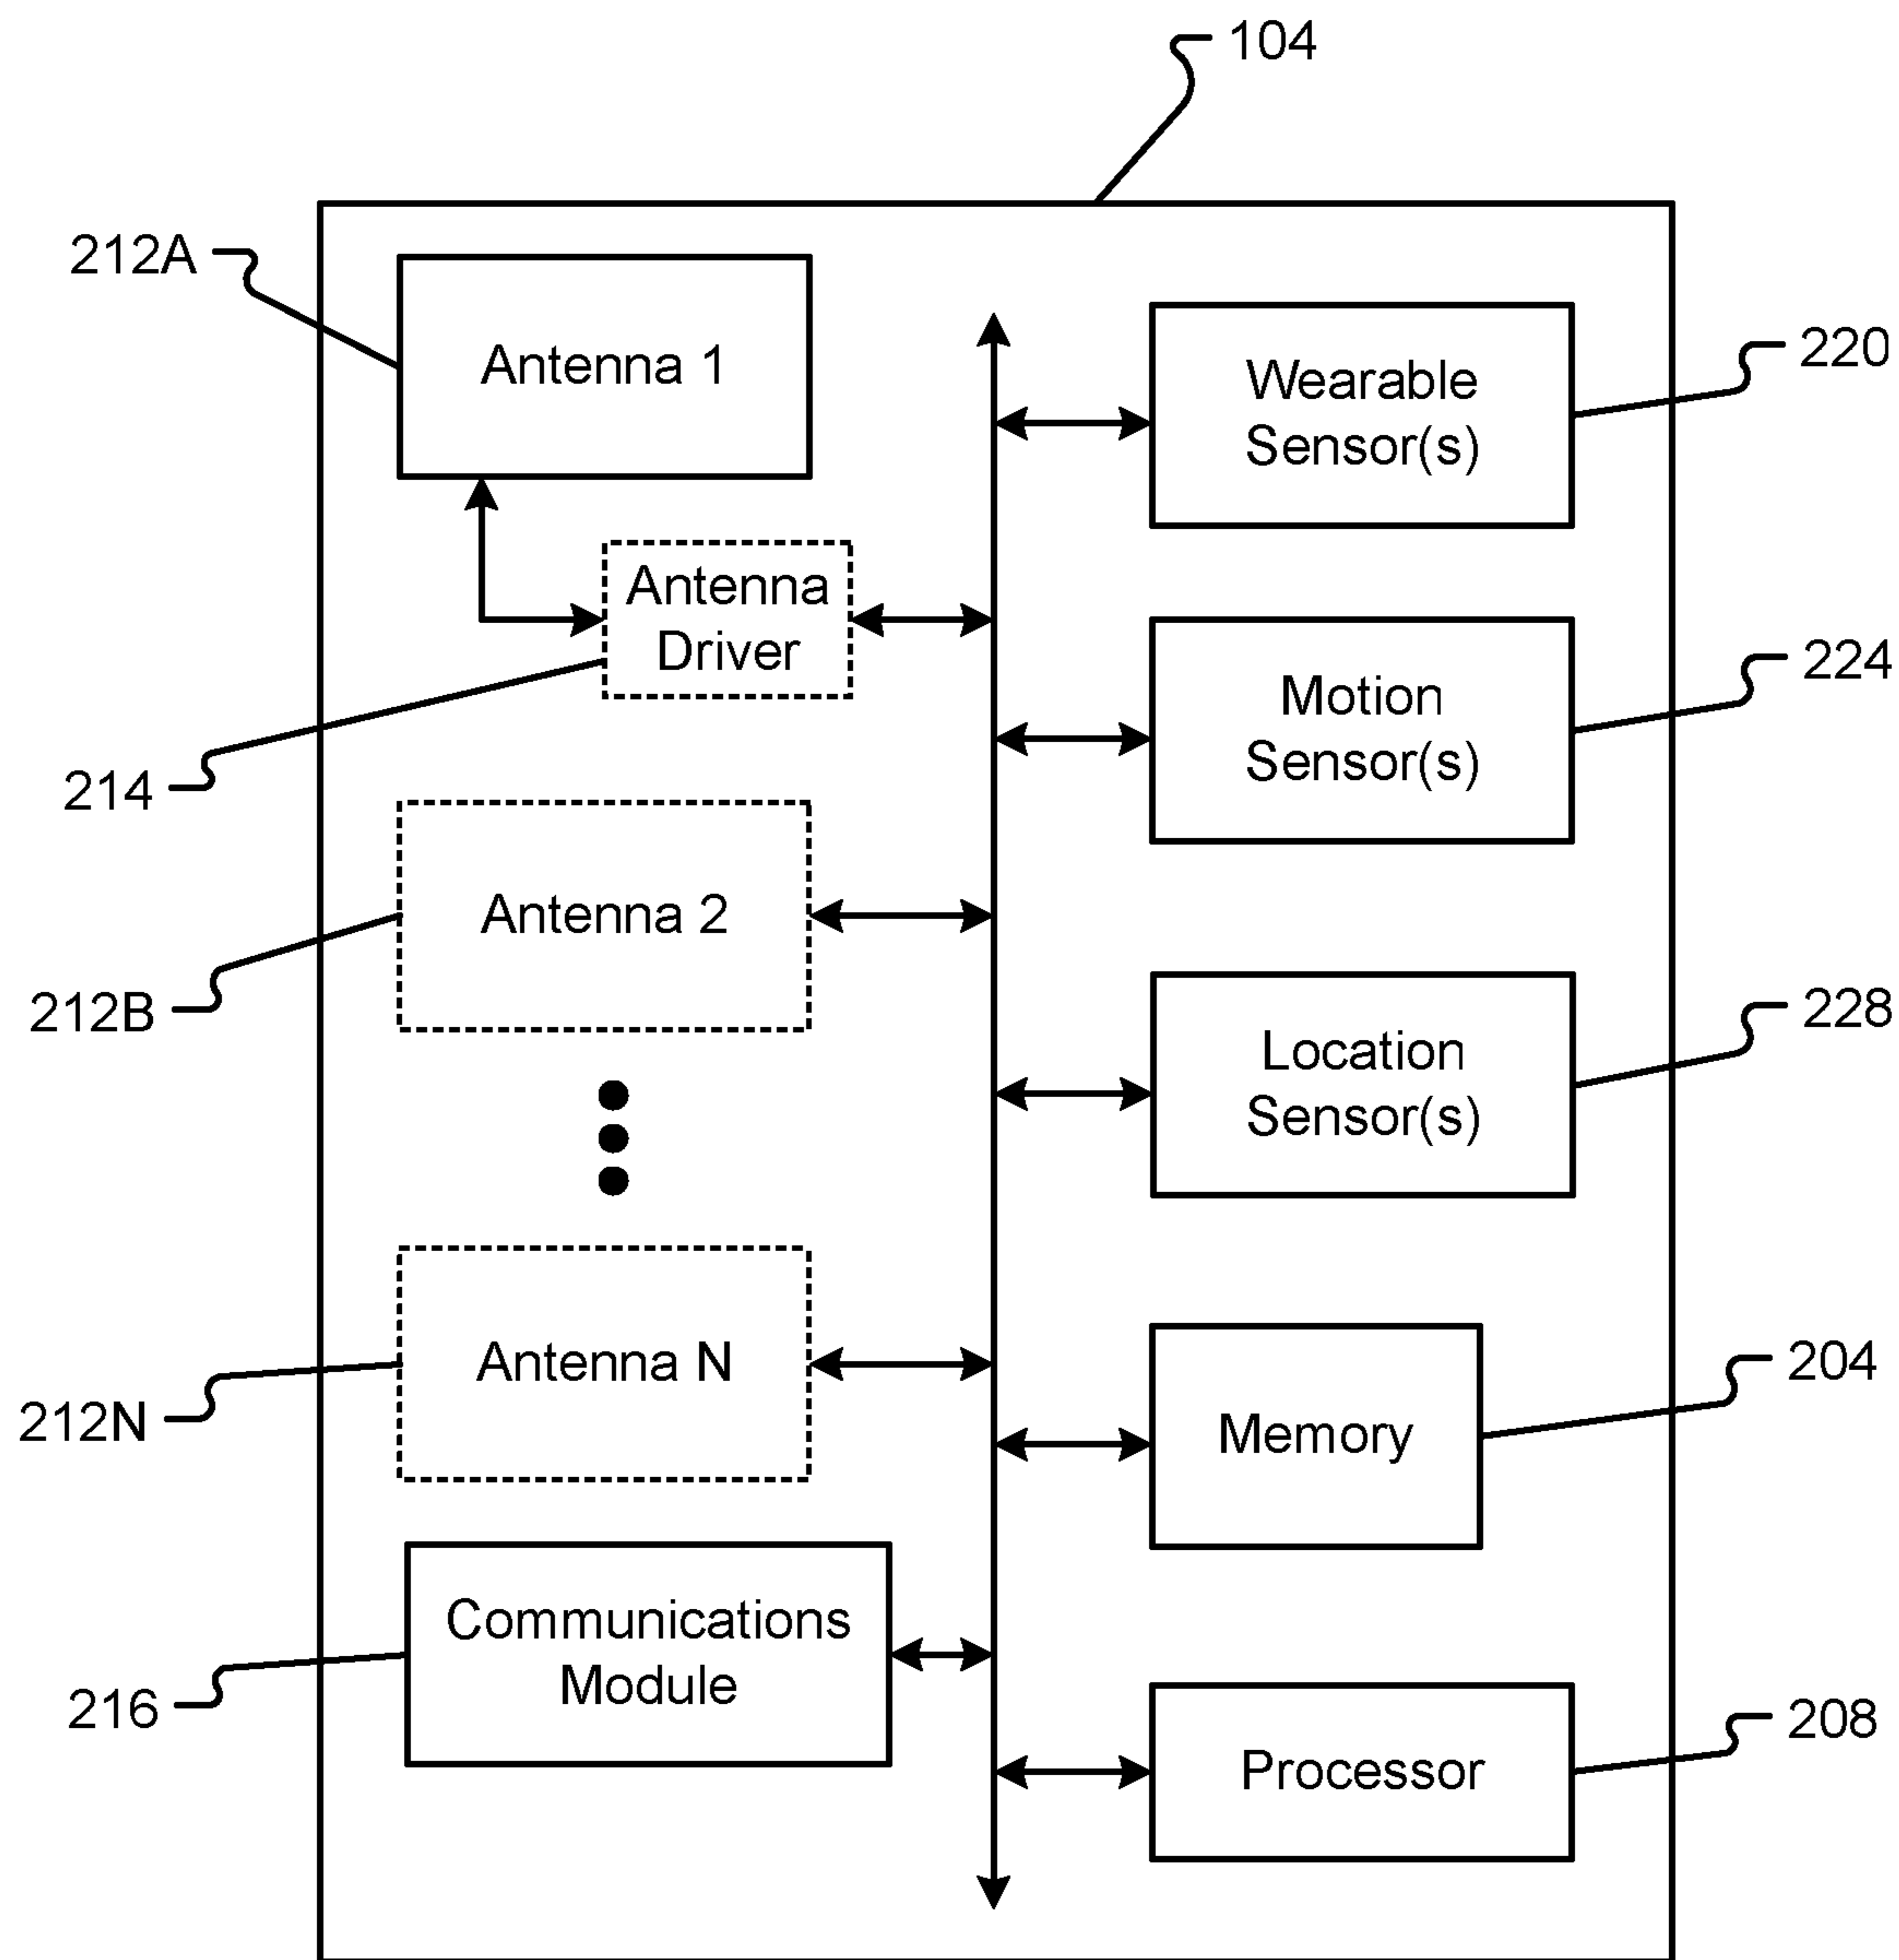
104

212A

Antenna 1

Wearable Sensor(s)

220

Antenna Driver

214

Motion Sensor(s)

224

Antenna 2

212B

Location Sensor(s)

228

Antenna N

212N

Memory

204

Communications Module

216

Processor

208